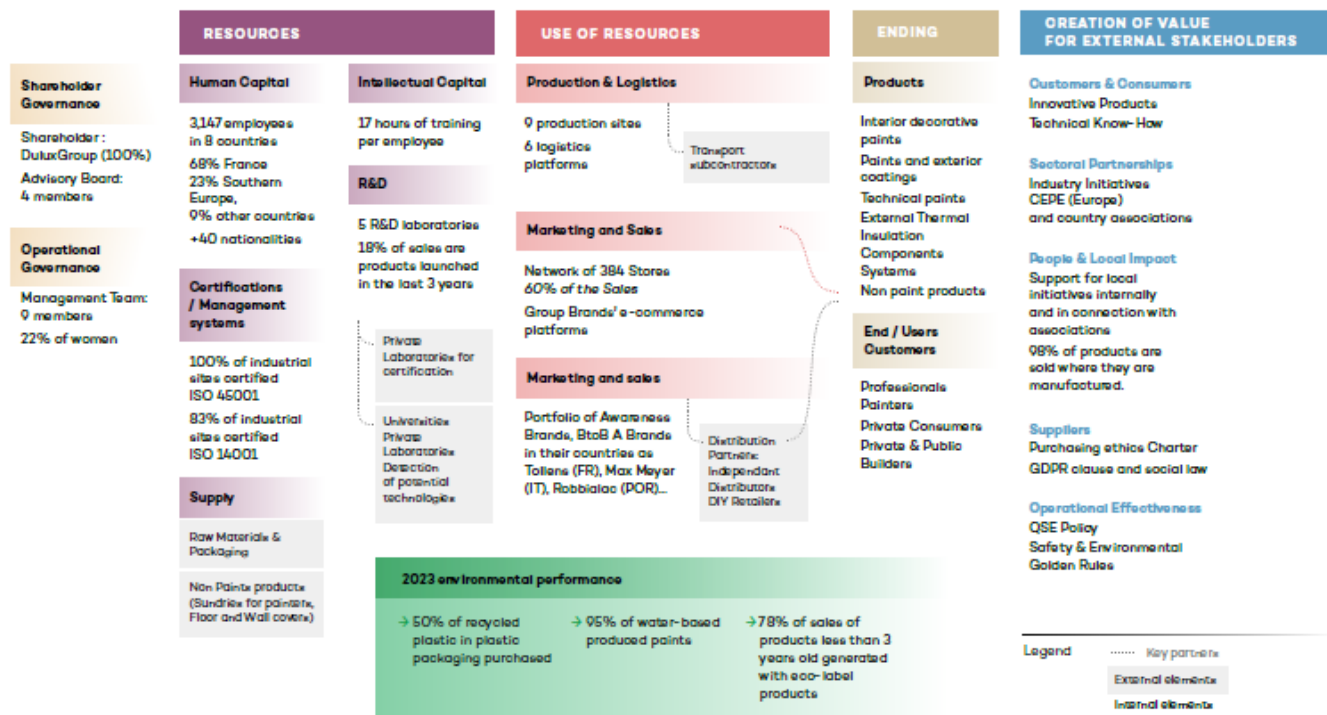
Shareholder Governance

Shareholder : DuluxGroup (100%)
Advisory Board: 4 members

Operational Governance

Management Team: 9 members
22% of women

RESOURCES

Human Capital

3,147 employees in 8 countries
68% France
23% Southern Europe,
9% other countries
+40 nationalities

Certifications / Management systems

100% of industrial sites certified ISO 45001
83% of industrial sites certified ISO 14001

Supply

Raw Materials & Packaging

Non Paints products (Sundries for painters, Floor and Wall covers)

Intellectual Capital

17 hours of training per employee

R&D

5 R&D laboratories
18% of sales are products launched in the last 3 years

Private Laboratories for certification

Universities
Private Laboratories
Detection of potential technologies

USE OF RESOURCES

Production & Logistics

9 production sites
6 logistics platform

Transport subcontractors

Marketing and Sales

Network of 384 Stores
60% of the Sales
Group Brands' e-commerce platforms

Marketing and sales

Portfolio of Awareness Brands, BtoB A Brands in their countries as Tollens (FR), Max Meyer (IT), Robbialac (POR)...

Distribution Partners: Independant Distributors DIY Retailers

ENDING

Products

Interior decorative paints
Paints and exterior coatings
Technical paints
External Thermal Insulation Components Systems
Non paint products

End / Users Customers

Professionals Painters
Private Consumers
Private & Public Builders

CREATION OF VALUE FOR EXTERNAL STAKEHOLDERS

Customers & Consumers
Innovative Products
Technical Know-How

Sectoral Partnerships
Industry Initiatives
CEPE (Europe)
and country associations

People & Local Impact
Support for local initiatives internally and in connection with associations
98% of products are sold where they are manufactured.

Suppliers
Purchasing ethics Charter
GDPR clause and social law

Operational Effectiveness
QSE Policy
Safety & Environmental Golden Rules

2023 environmental performance

→ 50% of recycled plastic in plastic packaging purchased
→ 95% of water-based produced paints
→ 78% of sales of products less than 3 years old generated with eco-label products

Legend
Key partners
External elements
Internal elements